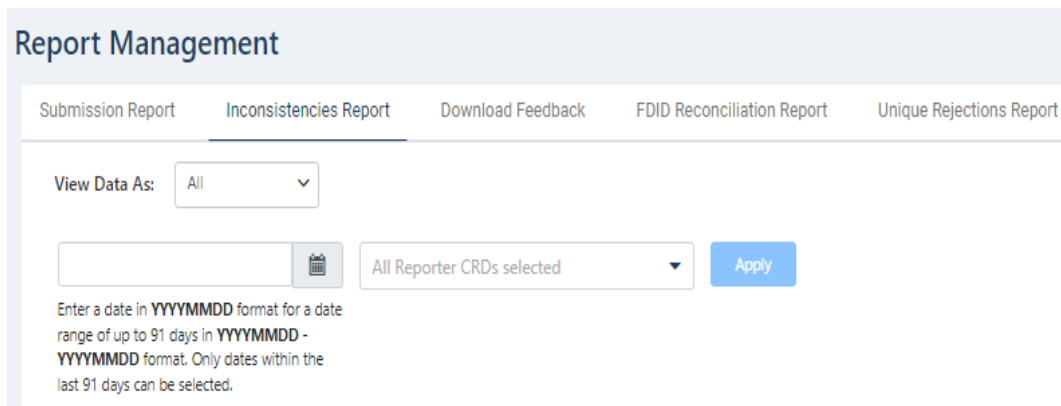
Report Management

Submission Report

Inconsistencies Report

Download Feedback

FDID Reconciliation Report

Unique Rejections Report

View Data As: All

All Reporter CRDs selected

Apply

Enter a date in YYYYMMDD format for a date range of up to 91 days in YYYYMMDD - YYYYMMDD format. Only dates within the last 91 days can be selected.